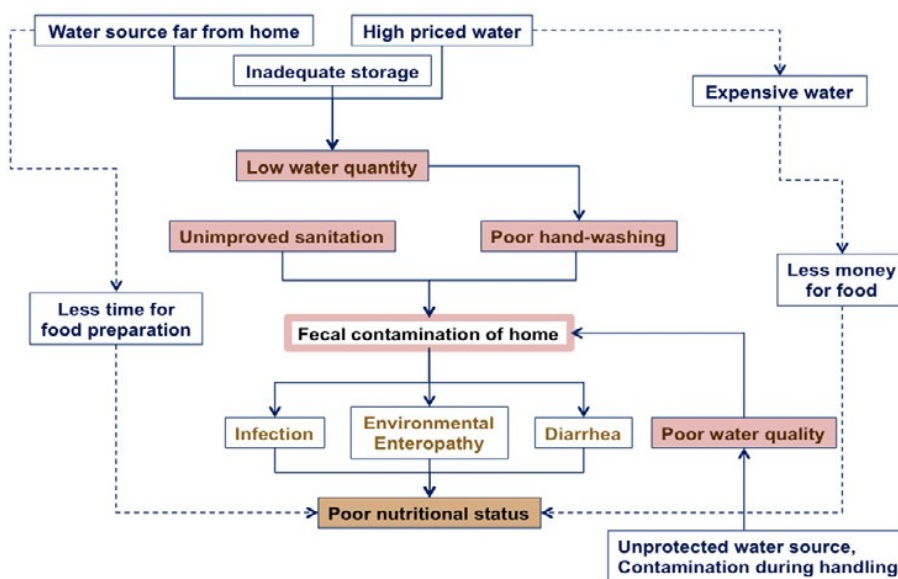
Water source far from home

High priced water

Inadequate storage

Expensive water

Low water quantity

Unimproved sanitation

Poor hand-washing

Less money for food

Less time for food preparation

Fecal contamination of home

Infection

Environmental Enteropathy

Diarrhea

Poor water quality

Poor nutritional status

Unprotected water source, Contamination during handling